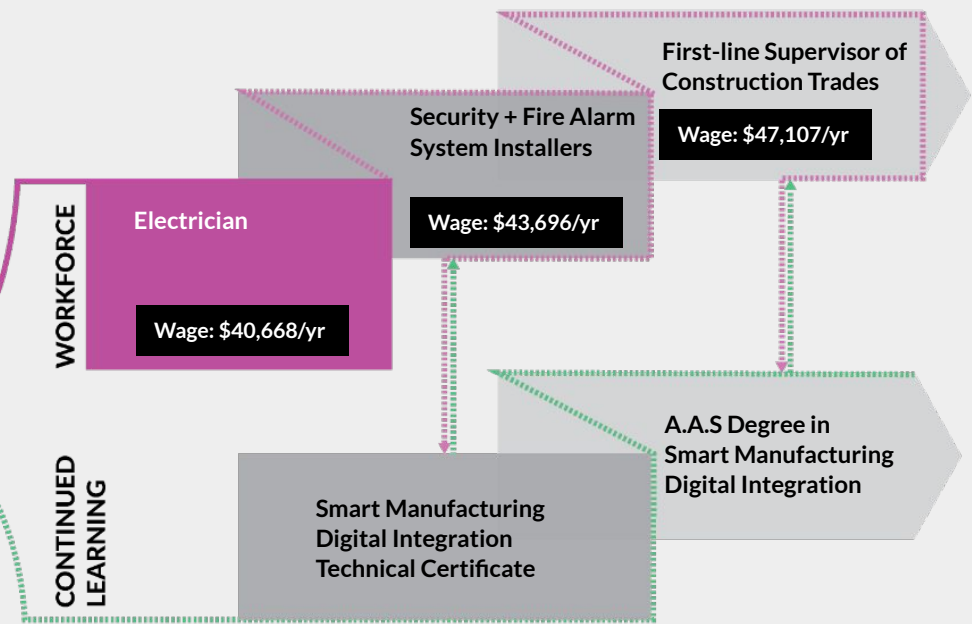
WORKFORCE

Electrician

Wage: $40,668/yr

Security + Fire Alarm System Installers

Wage: $43,696/yr

First-line Supervisor of Construction Trades

Wage: $47,107/yr

CONTINUED LEARNING

Smart Manufacturing Digital Integration Technical Certificate

A.A.S Degree in Smart Manufacturing Digital Integration